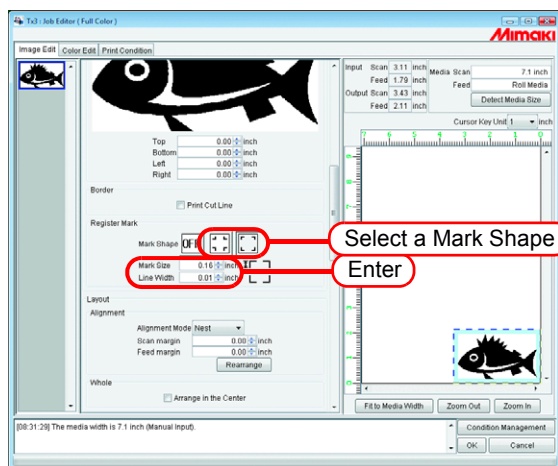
Tx3 : Job Editor ( Full Color )

Mimaki

Image Edit | Color Edit | Print Condition

Top 0.00 inch
Bottom 0.00 inch
Left 0.00 inch
Right 0.00 inch

Border
Print Cut Line

Register Mark
Mark Shape OFF

Mark Size 0.16 inch
Line Width 0.01 inch

Select a Mark Shape

Enter

Layout
Alignment
Alignment Mode Nest
Scan margin 0.00 inch
Feed margin 0.00 inch
Rearrange

Whole
Arrange in the Center

Input Scan 3.11 inch
Feed 1.79 inch
Output Scan 3.43 inch
Feed 2.11 inch
Media Scan 7.1 inch
Feed Roll Media
Detect Media Size

Cursor Key Unit 1 inch

Fit to Media Width | Zoom Out | Zoom In

[08:31:29] The media width is 7.1 inch (Manual Input).

Condition Management
OK | Cancel